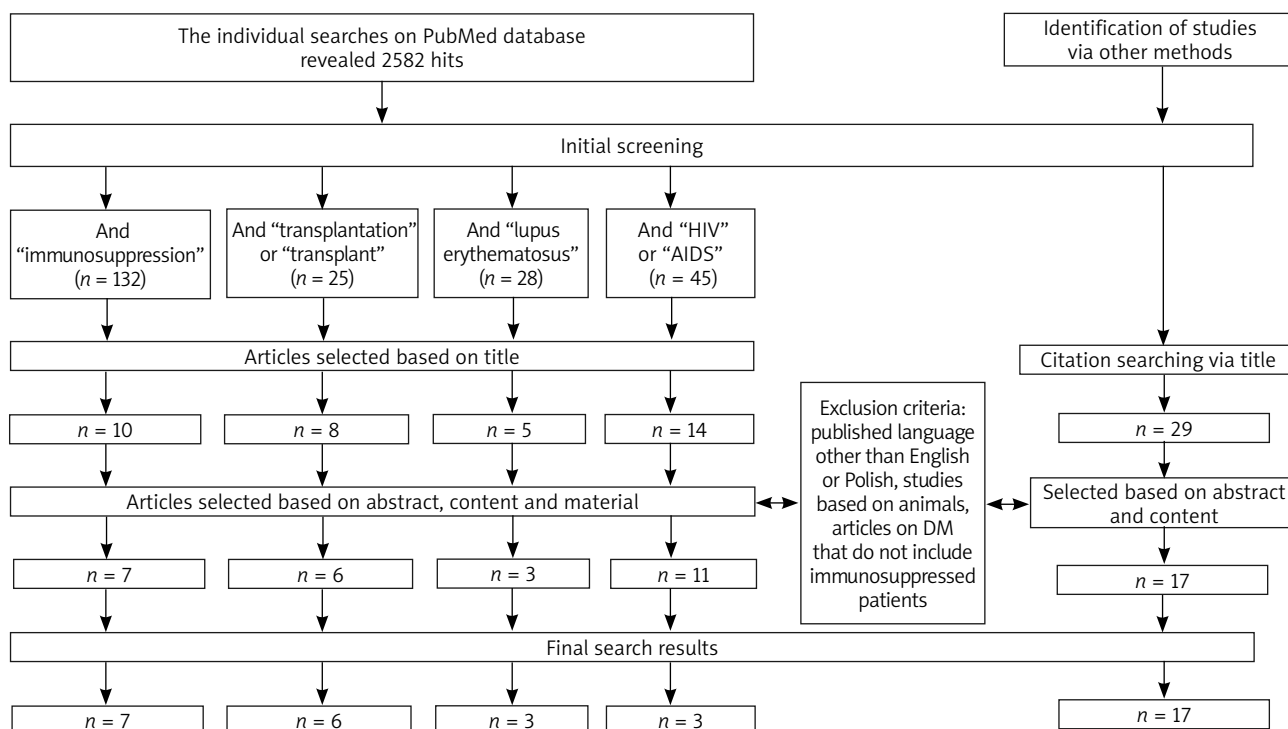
The individual searches on PubMed database revealed 2582 hits

Identification of studies via other methods

Initial screening

And "immunosuppression" ($n$ = 132)

And "transplantation" or "transplant" ($n$ = 25)

And "lupus erythematosus" ($n$ = 28)

And "HIV" or "AIDS" ($n$ = 45)

Articles selected based on title

Citation searching via title

$n$ = 10

$n$ = 8

$n$ = 5

$n$ = 14

Exclusion criteria: published language other than English or Polish, studies based on animals, articles on DM that do not include immunosuppressed patients

$n$ = 29

Articles selected based on abstract, content and material

Selected based on abstract and content

$n$ = 7

$n$ = 6

$n$ = 3

$n$ = 11

$n$ = 17

Final search results

$n$ = 7

$n$ = 6

$n$ = 3

$n$ = 3

$n$ = 17